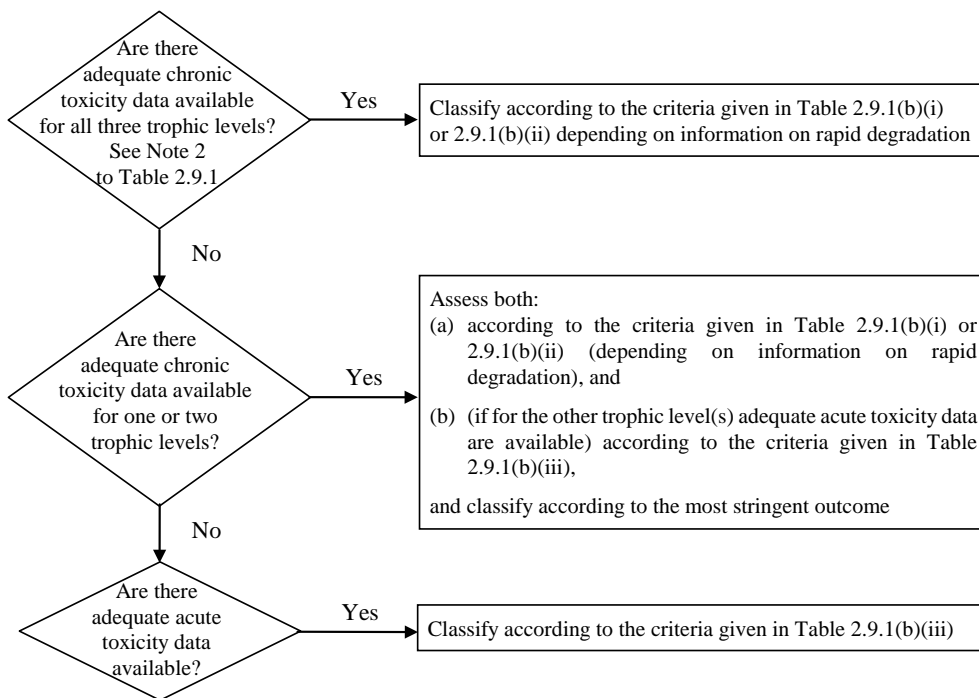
Are there adequate chronic toxicity data available for all three trophic levels? See Note 2 to Table 2.9.1

Yes

Classify according to the criteria given in Table 2.9.1(b)(i) or 2.9.1(b)(ii) depending on information on rapid degradation

No

Are there adequate chronic toxicity data available for one or two trophic levels?

Yes

Assess both:
(a) according to the criteria given in Table 2.9.1(b)(i) or 2.9.1(b)(ii) (depending on information on rapid degradation), and

(b) (if for the other trophic level(s) adequate acute toxicity data are available) according to the criteria given in Table 2.9.1(b)(iii),

and classify according to the most stringent outcome

No

Are there adequate acute toxicity data available?

Yes

Classify according to the criteria given in Table 2.9.1(b)(iii)